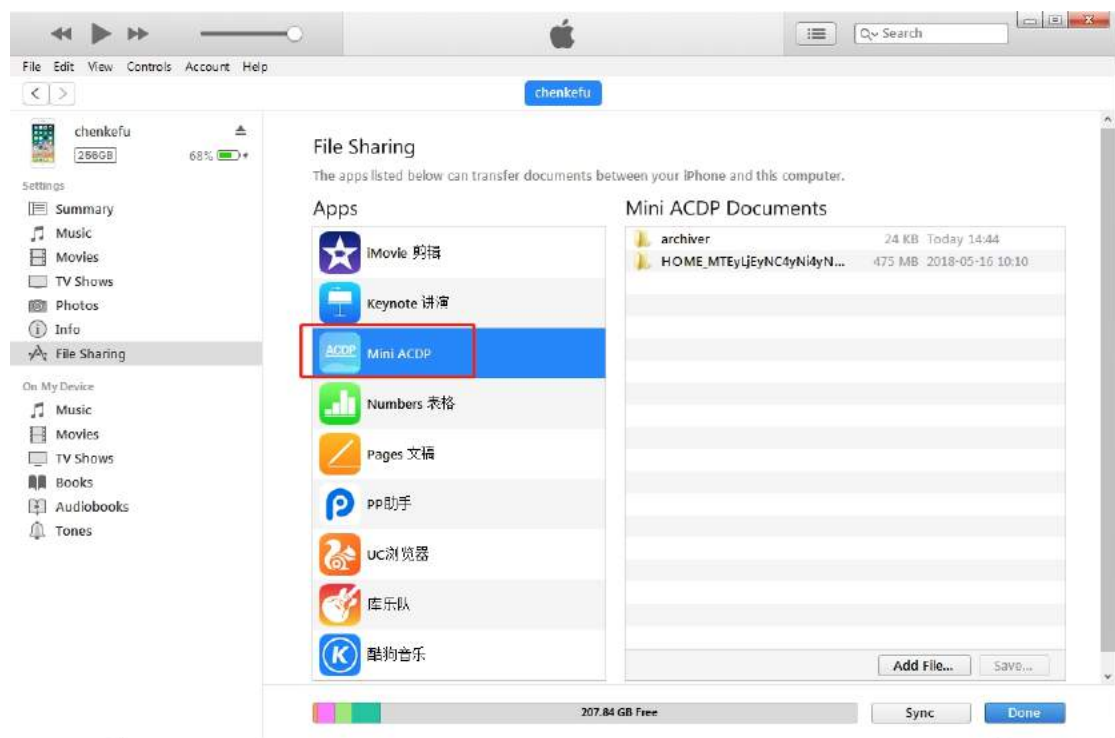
Search

File Edit View Controls Account Help

chenkefu

chenkefu
256GB 68%

Settings
Summary
Music
Movies
TV Shows
Photos
Info
File Sharing

On My Device
Music
Movies
TV Shows
Books
Audiobooks
Tones

File Sharing
The apps listed below can transfer documents between your iPhone and this computer.

Apps
iMovie 剪辑
Keynote 讲演
ACDP Mini ACDP
Numbers 表格
Pages 文稿
PP助手
UC浏览器
库乐队
酷狗音乐

Mini ACDP Documents
| | | |
|---|---|---|
| archiver | 24 KB | Today 14:44 |
| HOME_MTEyLjEyNC4yNi4yN... | 475 MB | 2018-05-16 10:10 |

Add File... Save...

207.84 GB Free
Sync Done